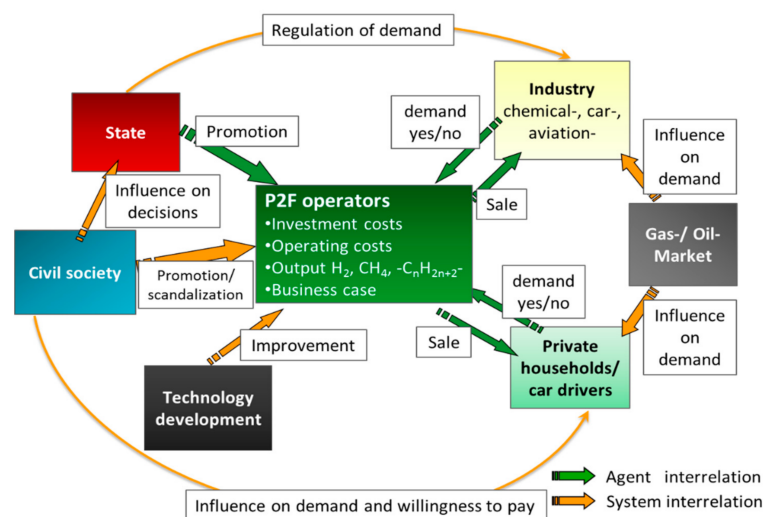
Regulation of demand

State

Promotion

Industry
chemical-, car-, aviation-

demand yes/no

Influence on demand

Influence on decisions

P2F operators
•Investment costs
•Operating costs
•Output $H_2$, $CH_4$, $-C_nH_{2n+2}-$
•Business case

Sale

Gas-/ Oil-Market

Civil society

Promotion/ scandalization

demand yes/no

Influence on demand

Sale

Private households/ car drivers

Improvement

Technology development

Agent interrelation

System interrelation

Influence on demand and willingness to pay